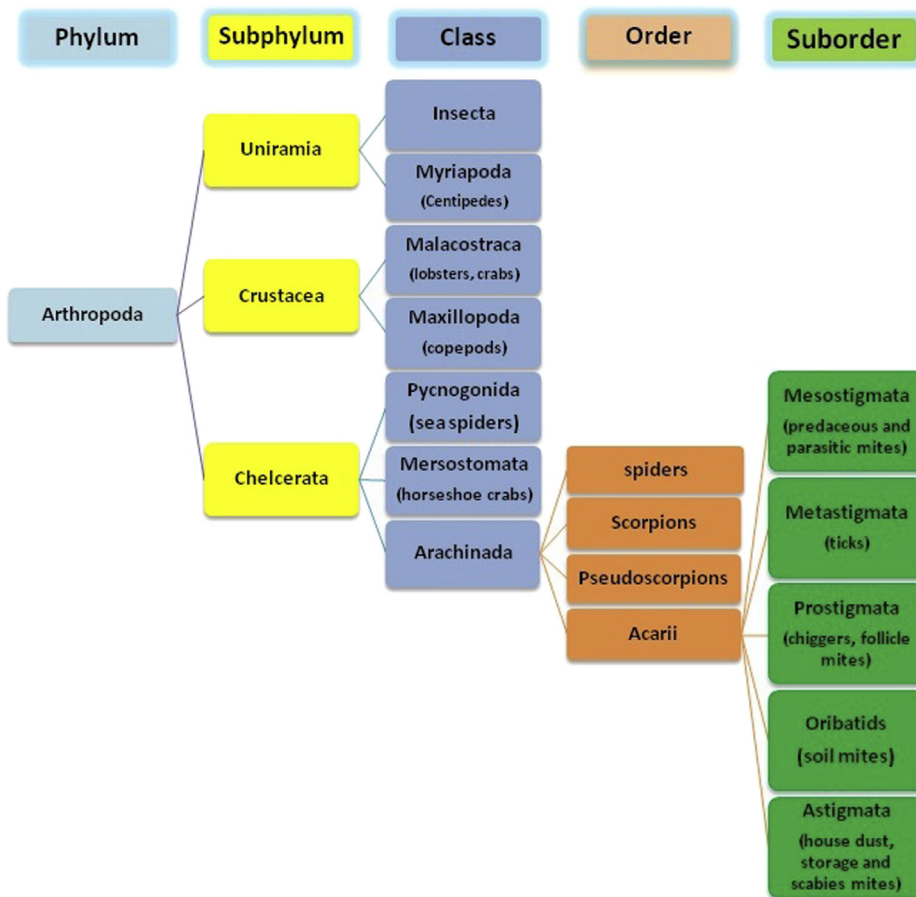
Phylum

Subphylum

Class

Order

Suborder

Insecta

Uniramia

Myriapoda
(Centipedes)

Malacostraca
(lobsters, crabs)

Arthropoda

Crustacea

Maxillopoda
(copepods)

Pycnogonida
(sea spiders)

Mesostigmata
(predaceous and parasitic mites)

Chelcerata

Mersostomata
(horseshoe crabs)

spiders

Scorpions

Metastigmata
(ticks)

Arachinada

Pseudoscorpions

Acarii

Prostigmata
(chiggers, follicle mites)

Oribatids
(soil mites)

Astigmata
(house dust, storage and scabies mites)